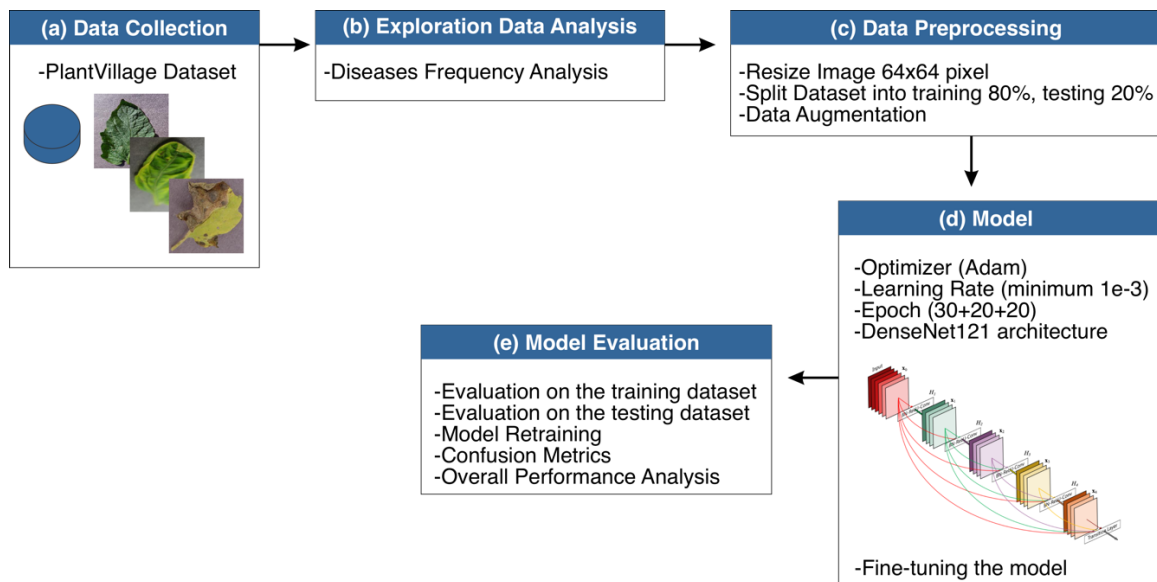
(a) Data Collection

-PlantVillage Dataset

(b) Exploration Data Analysis

-Diseases Frequency Analysis

(c) Data Preprocessing

-Resize Image 64x64 pixel
-Split Dataset into training 80%, testing 20%
-Data Augmentation

(d) Model

-Optimizer (Adam)
-Learning Rate (minimum 1e-3)
-Epoch (30+20+20)
-DenseNet121 architecture

Input

$H_1$

$H_2$

$H_3$

$H_4$

-Fine-tuning the model

(e) Model Evaluation

-Evaluation on the training dataset
-Evaluation on the testing dataset
-Model Retraining
-Confusion Metrics
-Overall Performance Analysis